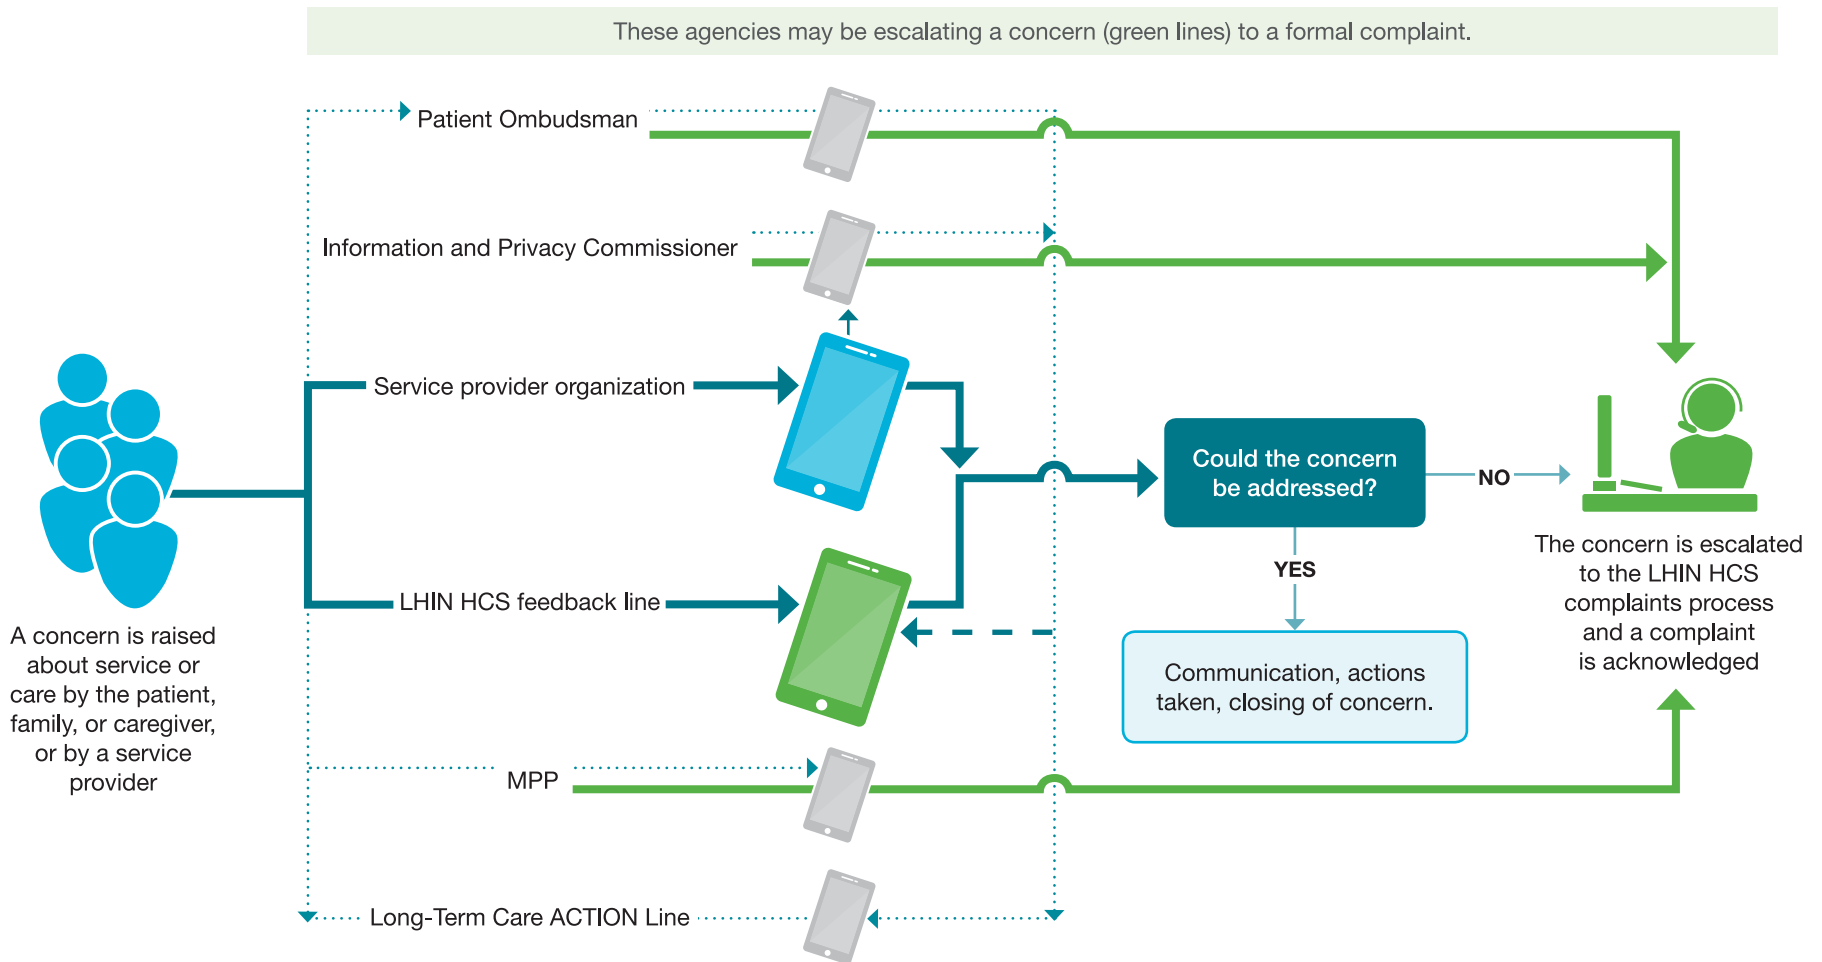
These agencies may be escalating a concern (green lines) to a formal complaint.

Patient Ombudsman

Information and Privacy Commissioner

Service provider organization

LHIN HCS feedback line

MPP

Long-Term Care ACTION Line

A concern is raised about service or care by the patient, family, or caregiver, or by a service provider

Could the concern be addressed?

NO

YES

Communication, actions taken, closing of concern.

The concern is escalated to the LHIN HCS complaints process and a complaint is acknowledged